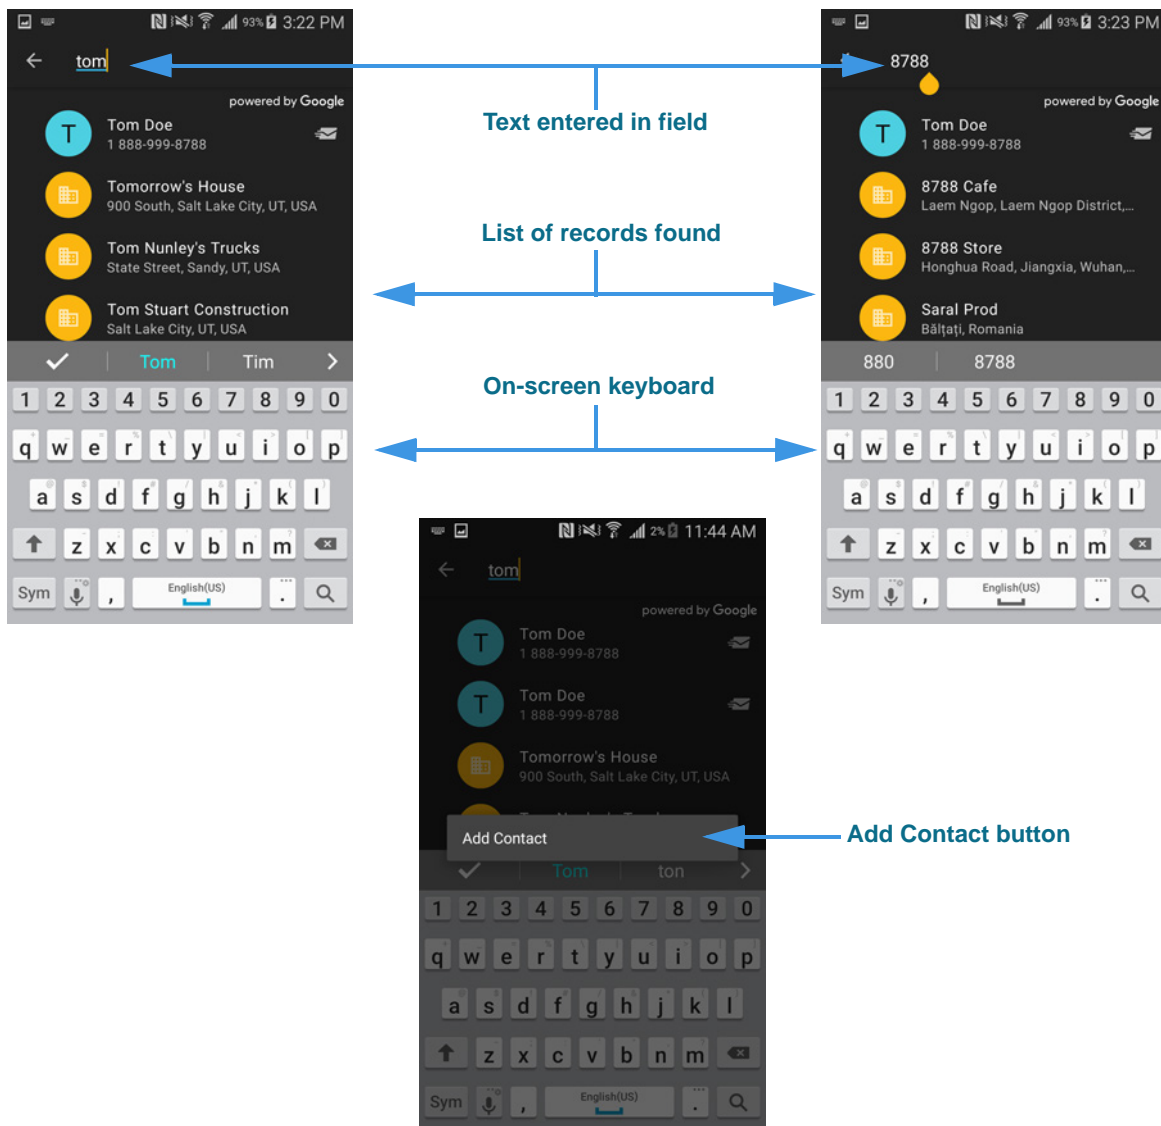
93% 3:22 PM

tom

powered by Google

Tom Doe
1 888-999-8788

Tomorrow's House
900 South, Salt Lake City, UT, USA

Tom Nunley's Trucks
State Street, Sandy, UT, USA

Tom Stuart Construction
Salt Lake City, UT, USA

Tom | Tim

1 2 3 4 5 6 7 8 9 0
q w e r t y u i o p
a s d f g h j k l
z x c v b n m
Sym , English(US) .

Text entered in field

List of records found

On-screen keyboard

93% 3:23 PM

8788

powered by Google

Tom Doe
1 888-999-8788

8788 Cafe
Laem Ngop, Laem Ngop District,...

8788 Store
Honghua Road, Jiangxia, Wuhan,...

Saral Prod
Bălţaţi, Romania

880 | 8788

1 2 3 4 5 6 7 8 9 0
q w e r t y u i o p
a s d f g h j k l
z x c v b n m
Sym , English(US) .

2% 11:44 AM

tom

powered by Google

Tom Doe
1 888-999-8788

Tom Doe
1 888-999-8788

Tomorrow's House
900 South, Salt Lake City, UT, USA

Add Contact

Add Contact button

Tom | ton

1 2 3 4 5 6 7 8 9 0
q w e r t y u i o p
a s d f g h j k l
z x c v b n m
Sym , English(US) .